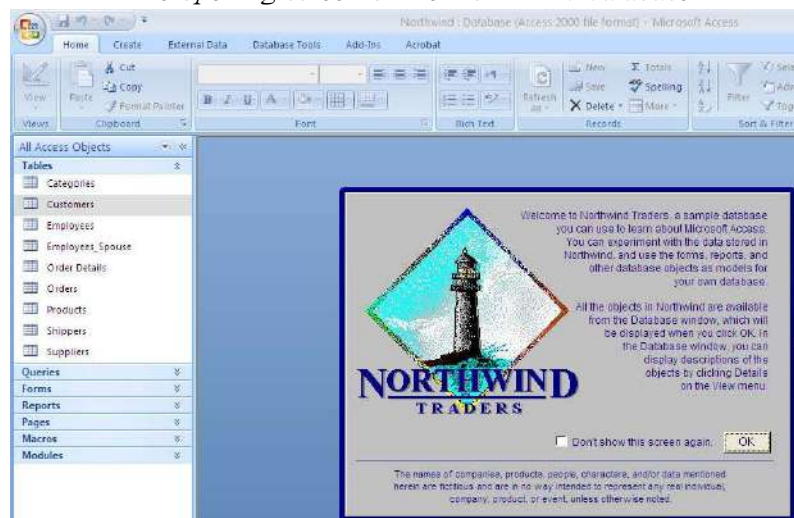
Northwind : Database (Access 2000 file format) - Microsoft Access

Home Create External Data Database Tools Add-Ins Acrobat

View Paste Cut Copy Format Painter B I U A Refresh All New Save Delete Totals Spelling More Filter

Views Clipboard Font Rich Text Records Sort & Filter

All Access Objects

Tables

Categories

Customers

Employees

Employees_Spouse

Order Details

Orders

Products

Shippers

Suppliers

Queries

Forms

Reports

Pages

Macros

Modules

Welcome to Northwind Traders, a sample database you can use to learn about Microsoft Access. You can experiment with the data stored in Northwind, and use the forms, reports, and other database objects as models for your own database.

All the objects in Northwind are available from the Database window, which will be displayed when you click OK. In the Database window, you can display descriptions of the objects by clicking Details on the View menu.

NORTHWIND TRADERS

Don't show this screen again. OK

The names of companies, products, people, characters, and/or data mentioned herein are fictitious and are in no way intended to represent any real individual, company, product, or event, unless otherwise noted.